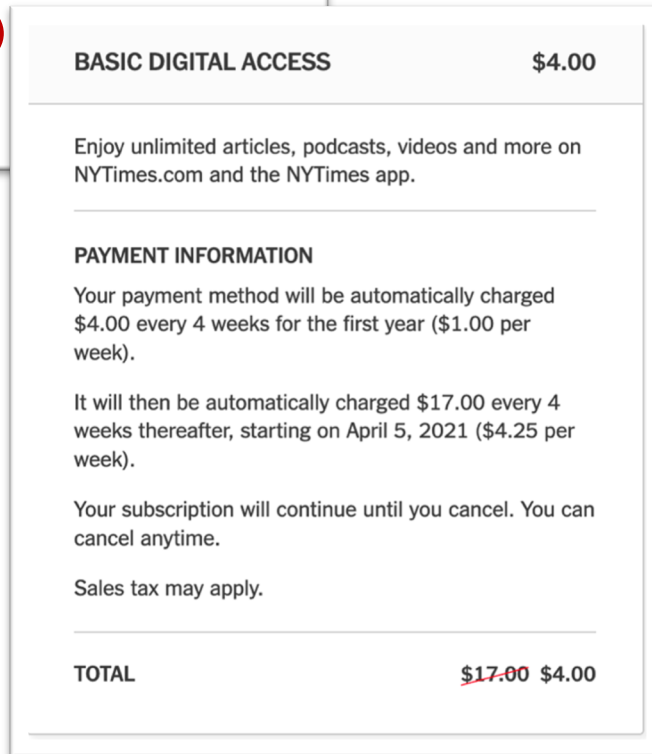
BASIC DIGITAL ACCESS $4.00

Enjoy unlimited articles, podcasts, videos and more on NYTimes.com and the NYTimes app.

PAYMENT INFORMATION

Your payment method will be automatically charged $4.00 every 4 weeks for the first year ($1.00 per week).

It will then be automatically charged $17.00 every 4 weeks thereafter, starting on April 5, 2021 ($4.25 per week).

Your subscription will continue until you cancel. You can cancel anytime.

Sales tax may apply.

TOTAL ~~$17.00~~ $4.00